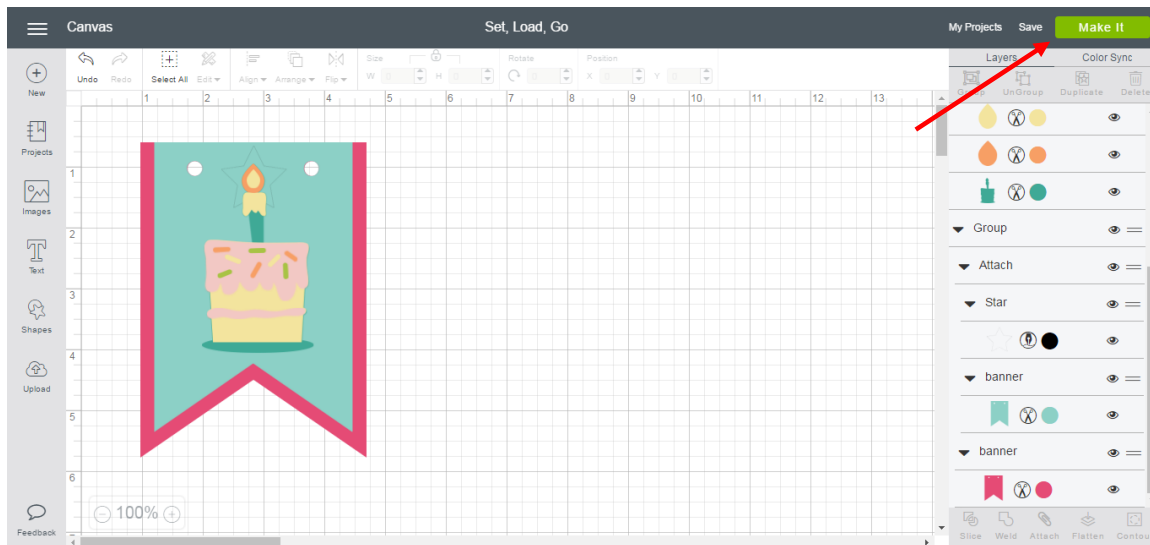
Canvas

Set, Load, Go

My Projects Save Make It

New

Projects

Images

Text

Shapes

Upload

Feedback

Undo Redo

Select All Edit

Align Arrange Flip

Size W H

Rotate

Position X Y

1 2 3 4 5 6 7 8 9 10 11 12 13

1 2 3 4 5 6

100%

Layers Color Sync

Group UnGroup Duplicate Delete

Group

Attach

Star

banner

banner

Slice Weld Attach Flatten Contour